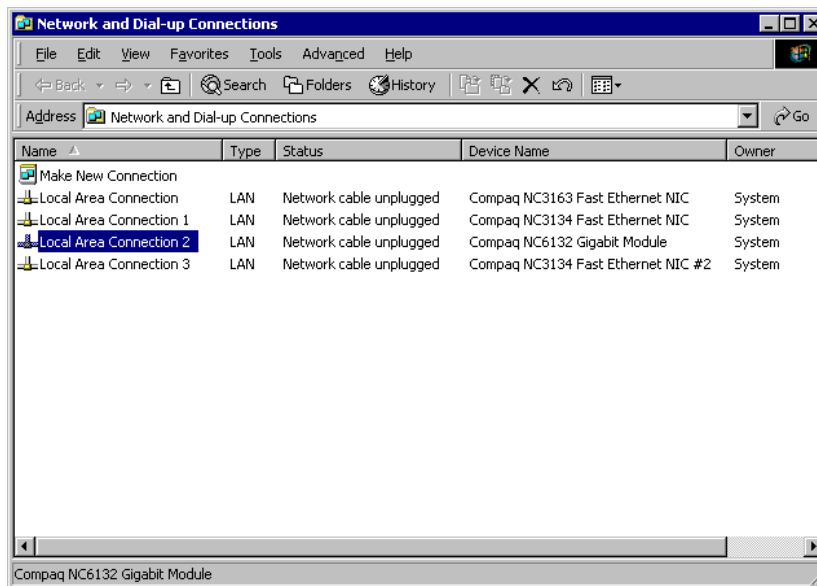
Network and Dial-up Connections

File Edit View Favorites Tools Advanced Help

Back Search Folders History

Address Network and Dial-up Connections Go

| Name | Type | Status | Device Name | Owner |
|---|---|---|---|---|
| Make New Connection | | | | |
| Local Area Connection | LAN | Network cable unplugged | Compaq NC3163 Fast Ethernet NIC | System |
| Local Area Connection 1 | LAN | Network cable unplugged | Compaq NC3134 Fast Ethernet NIC | System |
| Local Area Connection 2 | LAN | Network cable unplugged | Compaq NC6132 Gigabit Module | System |
| Local Area Connection 3 | LAN | Network cable unplugged | Compaq NC3134 Fast Ethernet NIC #2 | System |

Compaq NC6132 Gigabit Module